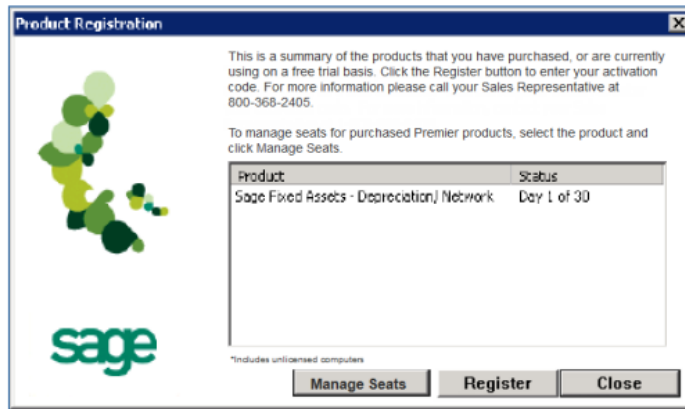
Product Registration

This is a summary of the products that you have purchased, or are currently using on a free trial basis. Click the Register button to enter your activation code. For more information please call your Sales Representative at 800-368-2405.

To manage seats for purchased Premier products, select the product and click Manage Seats.

| Product | Status |
|---|---|
| Sage Fixed Assets - Depreciation/ Network | Day 1 of 30 |

*Includes unlicensed computers

sage

Manage Seats

Register

Close